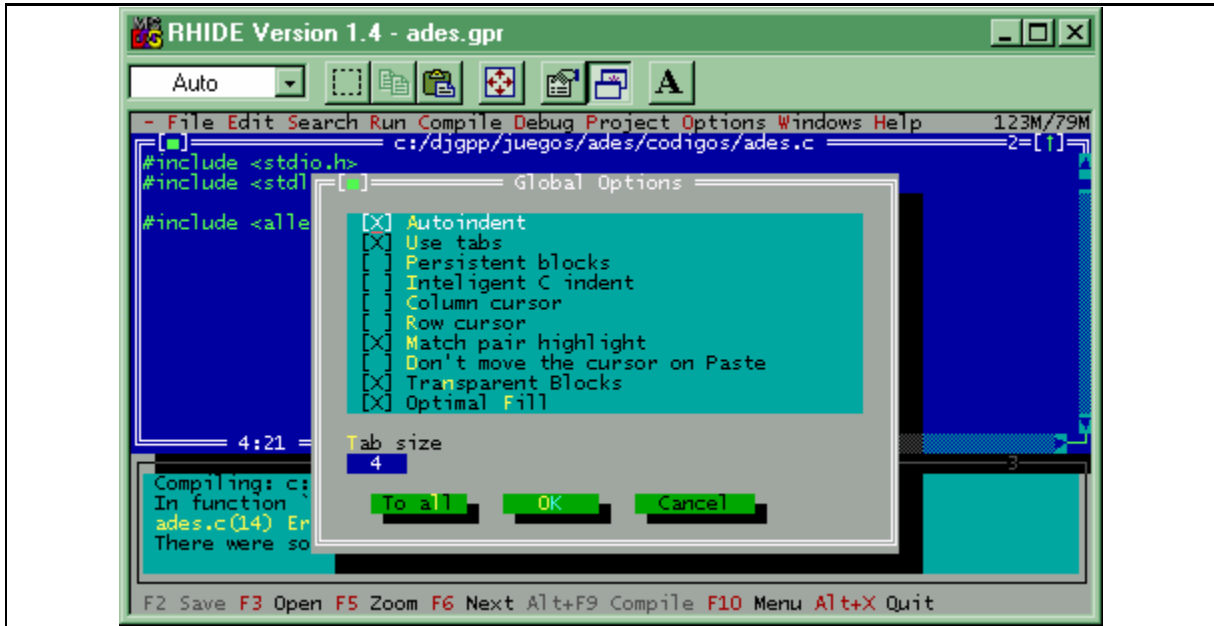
RHIDE Version 1.4 - ades.gpr

Auto

- File Edit Search Run Compile Debug Project Options Windows Help 123M/79M

[■] c:/djgpp/juegos/ades/codigos/ades.c 2=[↑]

#include <stdio.h>
#include <stdl

#include <alle

[■] Global Options

[X] Autoindent
[X] Use tabs
[ ] Persistent blocks
[ ] Inteligent C indent
[ ] Column cursor
[ ] Row cursor
[X] Match pair highlight
[ ] Don't move the cursor on Paste
[X] Transparent Blocks
[X] Optimal Fill

Tab size
4

To all OK Cancel

4:21

3

Compiling: c:
In function `
ades.c(14) Er
There were so

F2 Save F3 Open F5 Zoom F6 Next Alt+F9 Compile F10 Menu Alt+X Quit